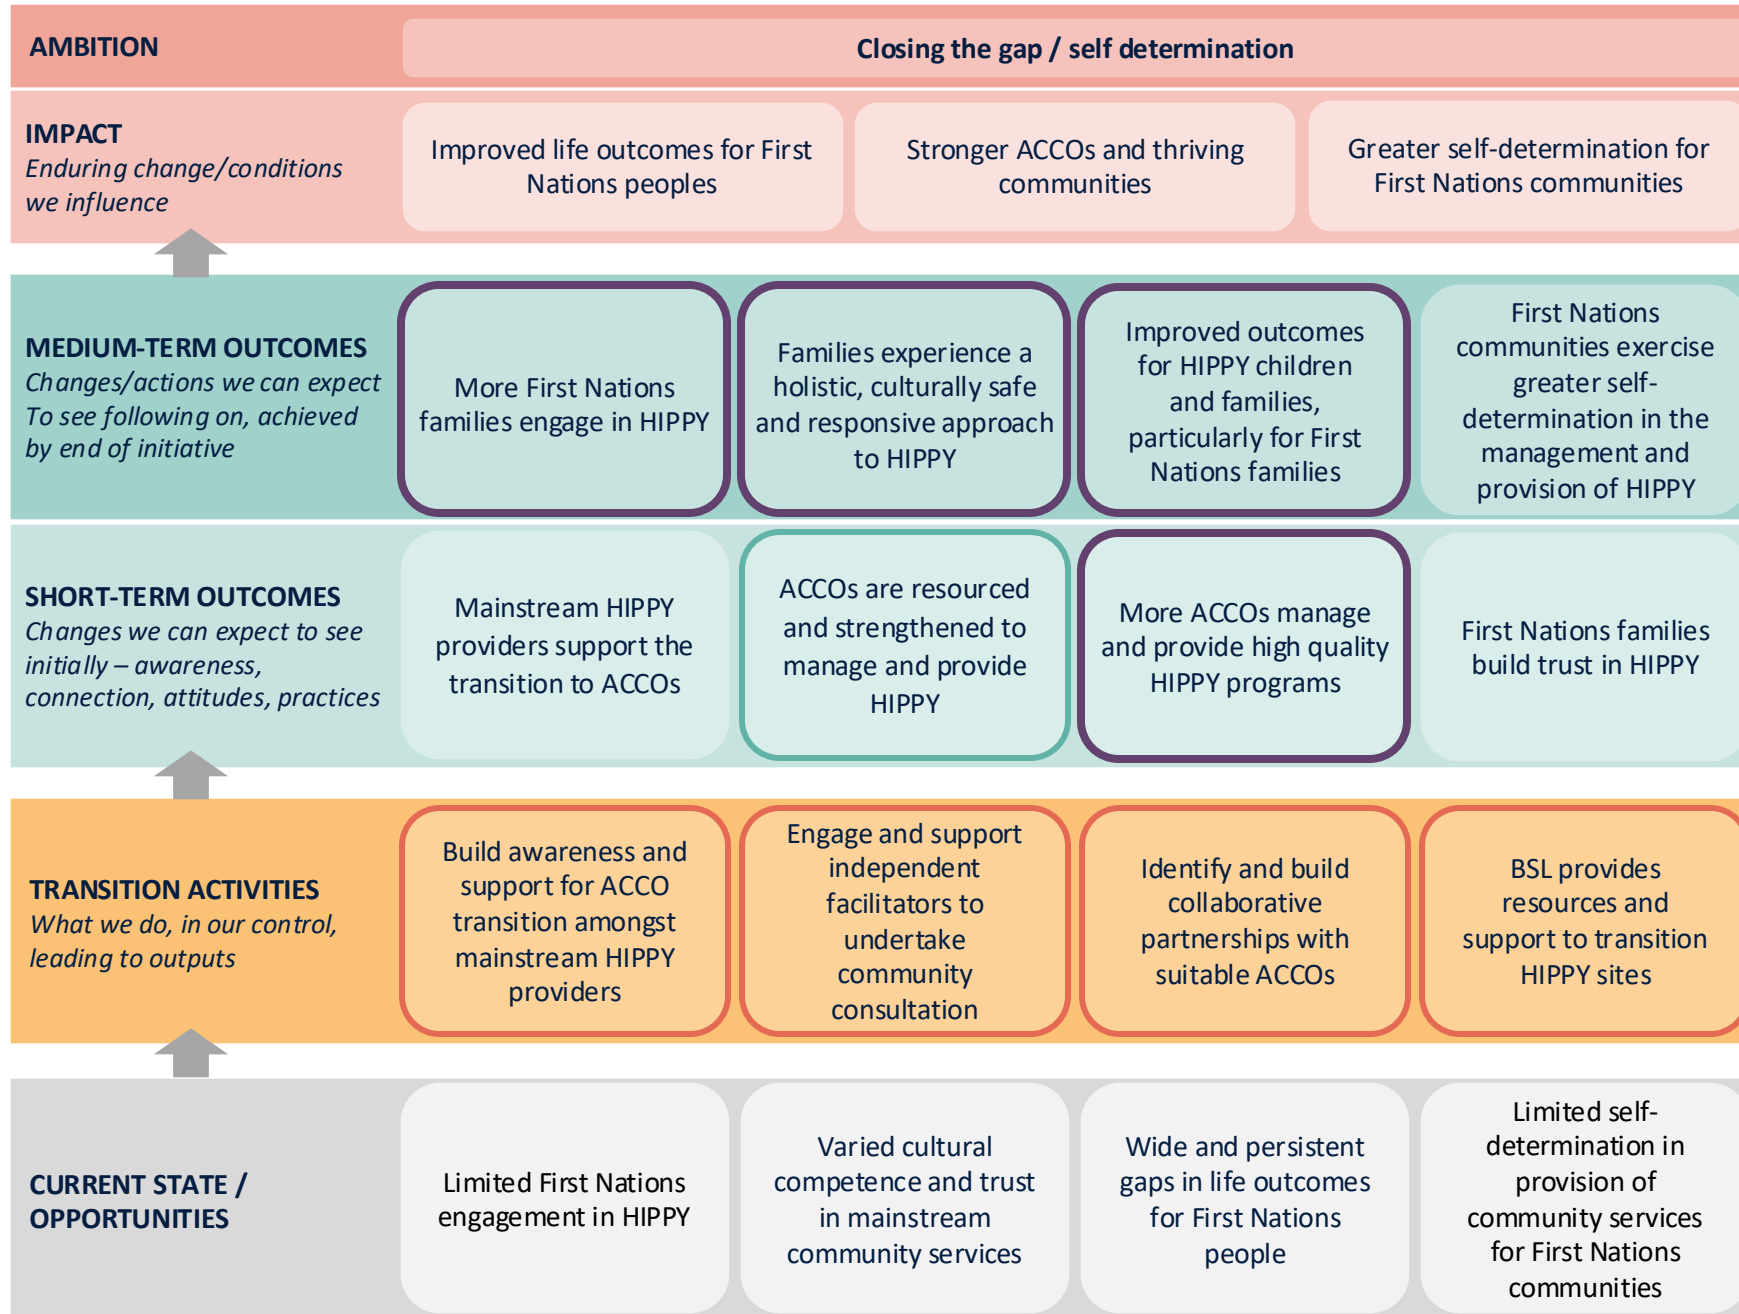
AMBITION

Closing the gap / self determination

IMPACT
Enduring change/conditions we influence

Improved life outcomes for First Nations peoples

Stronger ACCOs and thriving communities

Greater self-determination for First Nations communities

MEDIUM-TERM OUTCOMES
Changes/actions we can expect To see following on, achieved by end of initiative

More First Nations families engage in HIPPY

Families experience a holistic, culturally safe and responsive approach to HIPPY

Improved outcomes for HIPPY children and families, particularly for First Nations families

First Nations communities exercise greater self-determination in the management and provision of HIPPY

SHORT-TERM OUTCOMES
Changes we can expect to see initially – awareness, connection, attitudes, practices

Mainstream HIPPY providers support the transition to ACCOs

ACCOs are resourced and strengthened to manage and provide HIPPY

More ACCOs manage and provide high quality HIPPY programs

First Nations families build trust in HIPPY

TRANSITION ACTIVITIES
What we do, in our control, leading to outputs

Build awareness and support for ACCO transition amongst mainstream HIPPY providers

Engage and support independent facilitators to undertake community consultation

Identify and build collaborative partnerships with suitable ACCOs

BSL provides resources and support to transition HIPPY sites

CURRENT STATE / OPPORTUNITIES

Limited First Nations engagement in HIPPY

Varied cultural competence and trust in mainstream community services

Wide and persistent gaps in life outcomes for First Nations people

Limited self-determination in provision of community services for First Nations communities